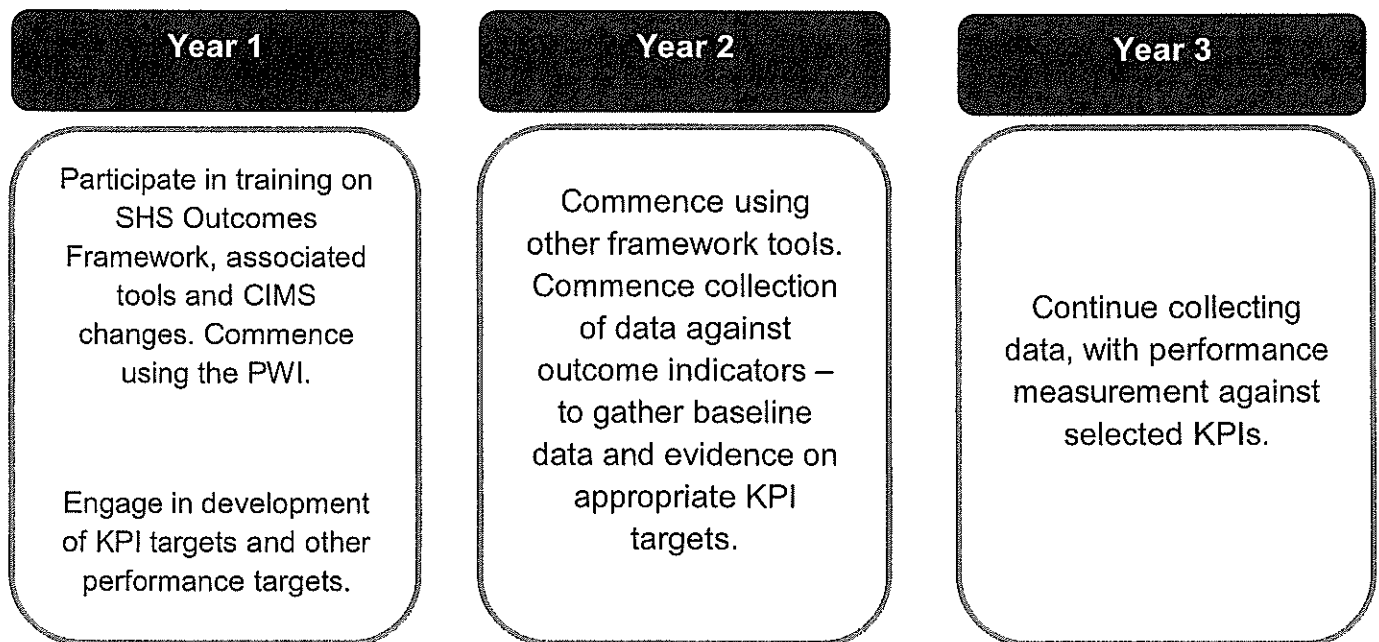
Year 1

Participate in training on SHS Outcomes Framework, associated tools and CIMS changes. Commence using the PWI.

Engage in development of KPI targets and other performance targets.

Year 2

Commence using other framework tools. Commence collection of data against outcome indicators – to gather baseline data and evidence on appropriate KPI targets.

Year 3

Continue collecting data, with performance measurement against selected KPIs.